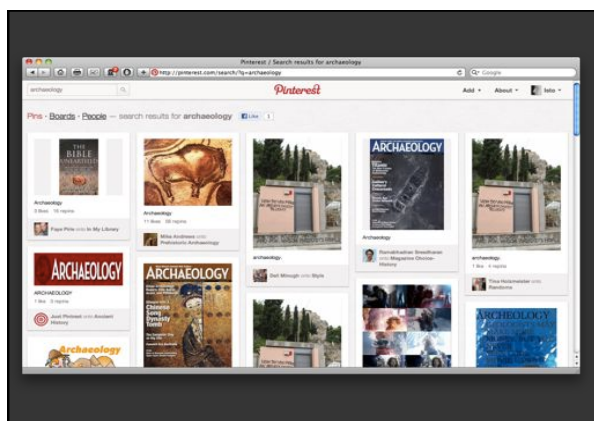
Pinterest / Search results for archaeology

http://pinterest.com/search/?q=archaeology

Google

archaeology

Pinterest

Add ▾ About ▾ Isto ▾

Pins - Boards - People — search results for archaeology Like 1

THE BIBLE UNEARTHED

Archaeology
3 likes 10 repins

Faye Pile onto In My Library

Archaeology
11 likes 38 repins

Mike Andrews onto Prehistoric Archaeology

archaeology.

Dell Minogh onto Style

ARCHAEOLOGY

Archaeology

Ramakrishnan Sreedharan onto Magazine Choice-History

archaeology.
1 like 4 repins

Tina Holzmeister onto Randoms

ARCHAEOLOGY

ARCHAEOLOGY
1 like 5 repins

Just Pinterest onto Ancient History

ARCHAEOLOGY

Chinese Song Dynasty Tomb

Archaeology

ARCHAEOLOGY